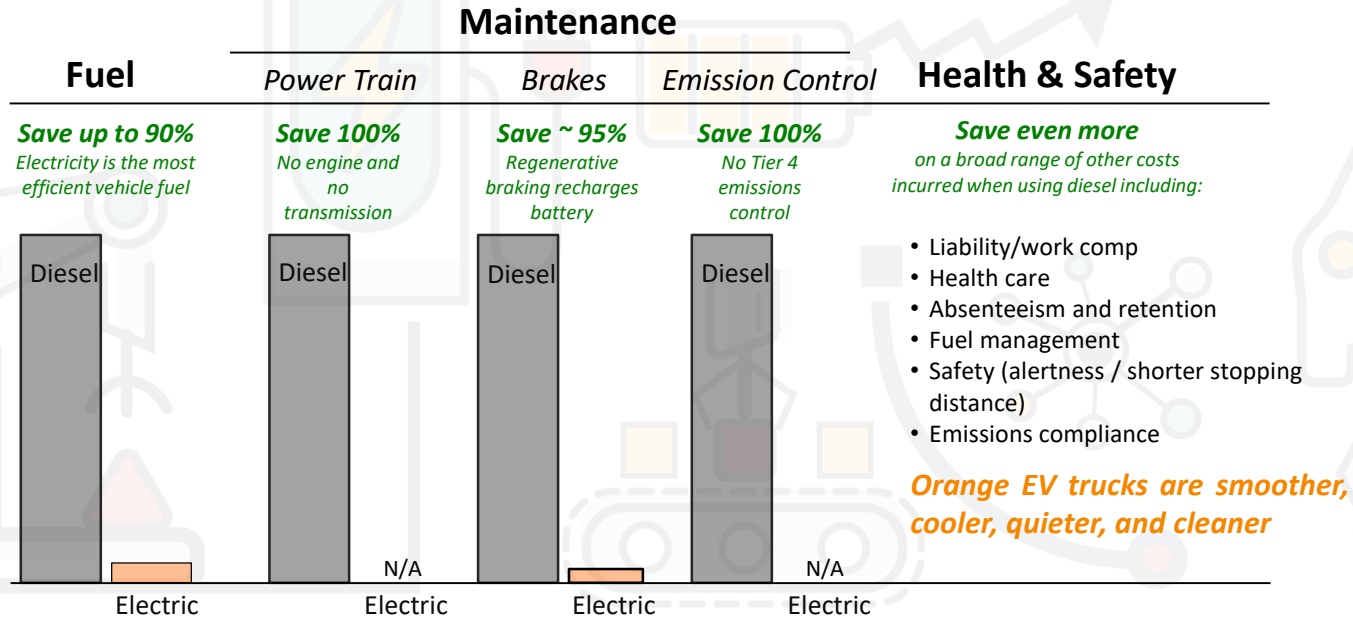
Maintenance

Fuel

Power Train

Brakes

Emission Control

Health & Safety

Save up to 90%
Electricity is the most efficient vehicle fuel

Save 100%
No engine and no transmission

Save ~ 95%
Regenerative braking recharges battery

Save 100%
No Tier 4 emissions control

Save even more
on a broad range of other costs incurred when using diesel including:

Diesel

Electric

Diesel

N/A

Electric

Diesel

Electric

Diesel

N/A

Electric

• Liability/work comp
• Health care
• Absenteeism and retention
• Fuel management
• Safety (alertness / shorter stopping distance)
• Emissions compliance

Orange EV trucks are smoother, cooler, quieter, and cleaner